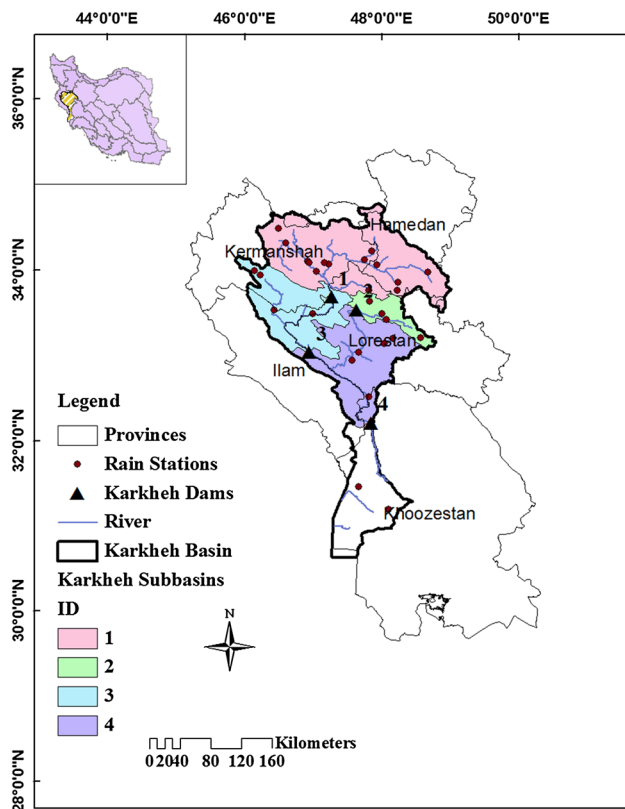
44°0'0"E 46°0'0"E 48°0'0"E 50°0'0"E

36°0'0"N
34°0'0"N
32°0'0"N
30°0'0"N
28°0'0"N

Hamedan
Kermanshah
1
2
3
Lorestan
Ilam
4
Khoozestan

Legend
Provinces
Rain Stations
Karkheh Dams
River
Karkheh Basin
Karkheh Subbasins
ID
1
2
3
4

N

0 20 40 80 120 160 Kilometers